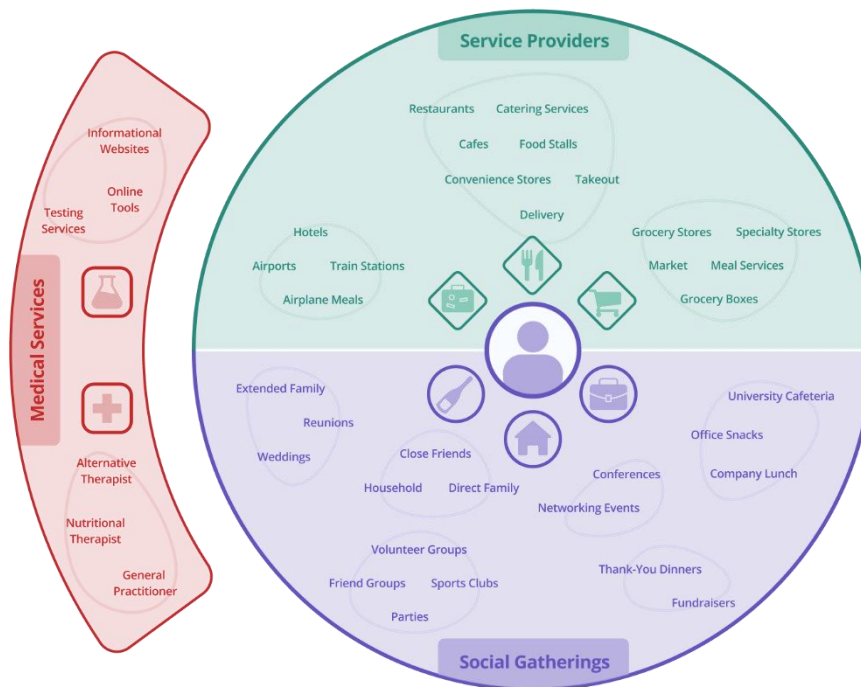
Service Providers

Restaurants
Catering Services
Cafes
Food Stalls
Convenience Stores
Takeout
Delivery

Hotels
Airports
Train Stations
Airplane Meals

Grocery Stores
Specialty Stores
Market
Meal Services
Grocery Boxes

Medical Services

Informational Websites
Online Tools
Testing Services

Alternative Therapist
Nutritional Therapist
General Practitioner

Extended Family
Reunions
Weddings

Close Friends
Household
Direct Family

University Cafeteria
Office Snacks
Company Lunch

Conferences
Networking Events

Volunteer Groups
Friend Groups
Sports Clubs
Parties

Thank-You Dinners
Fundraisers

Social Gatherings